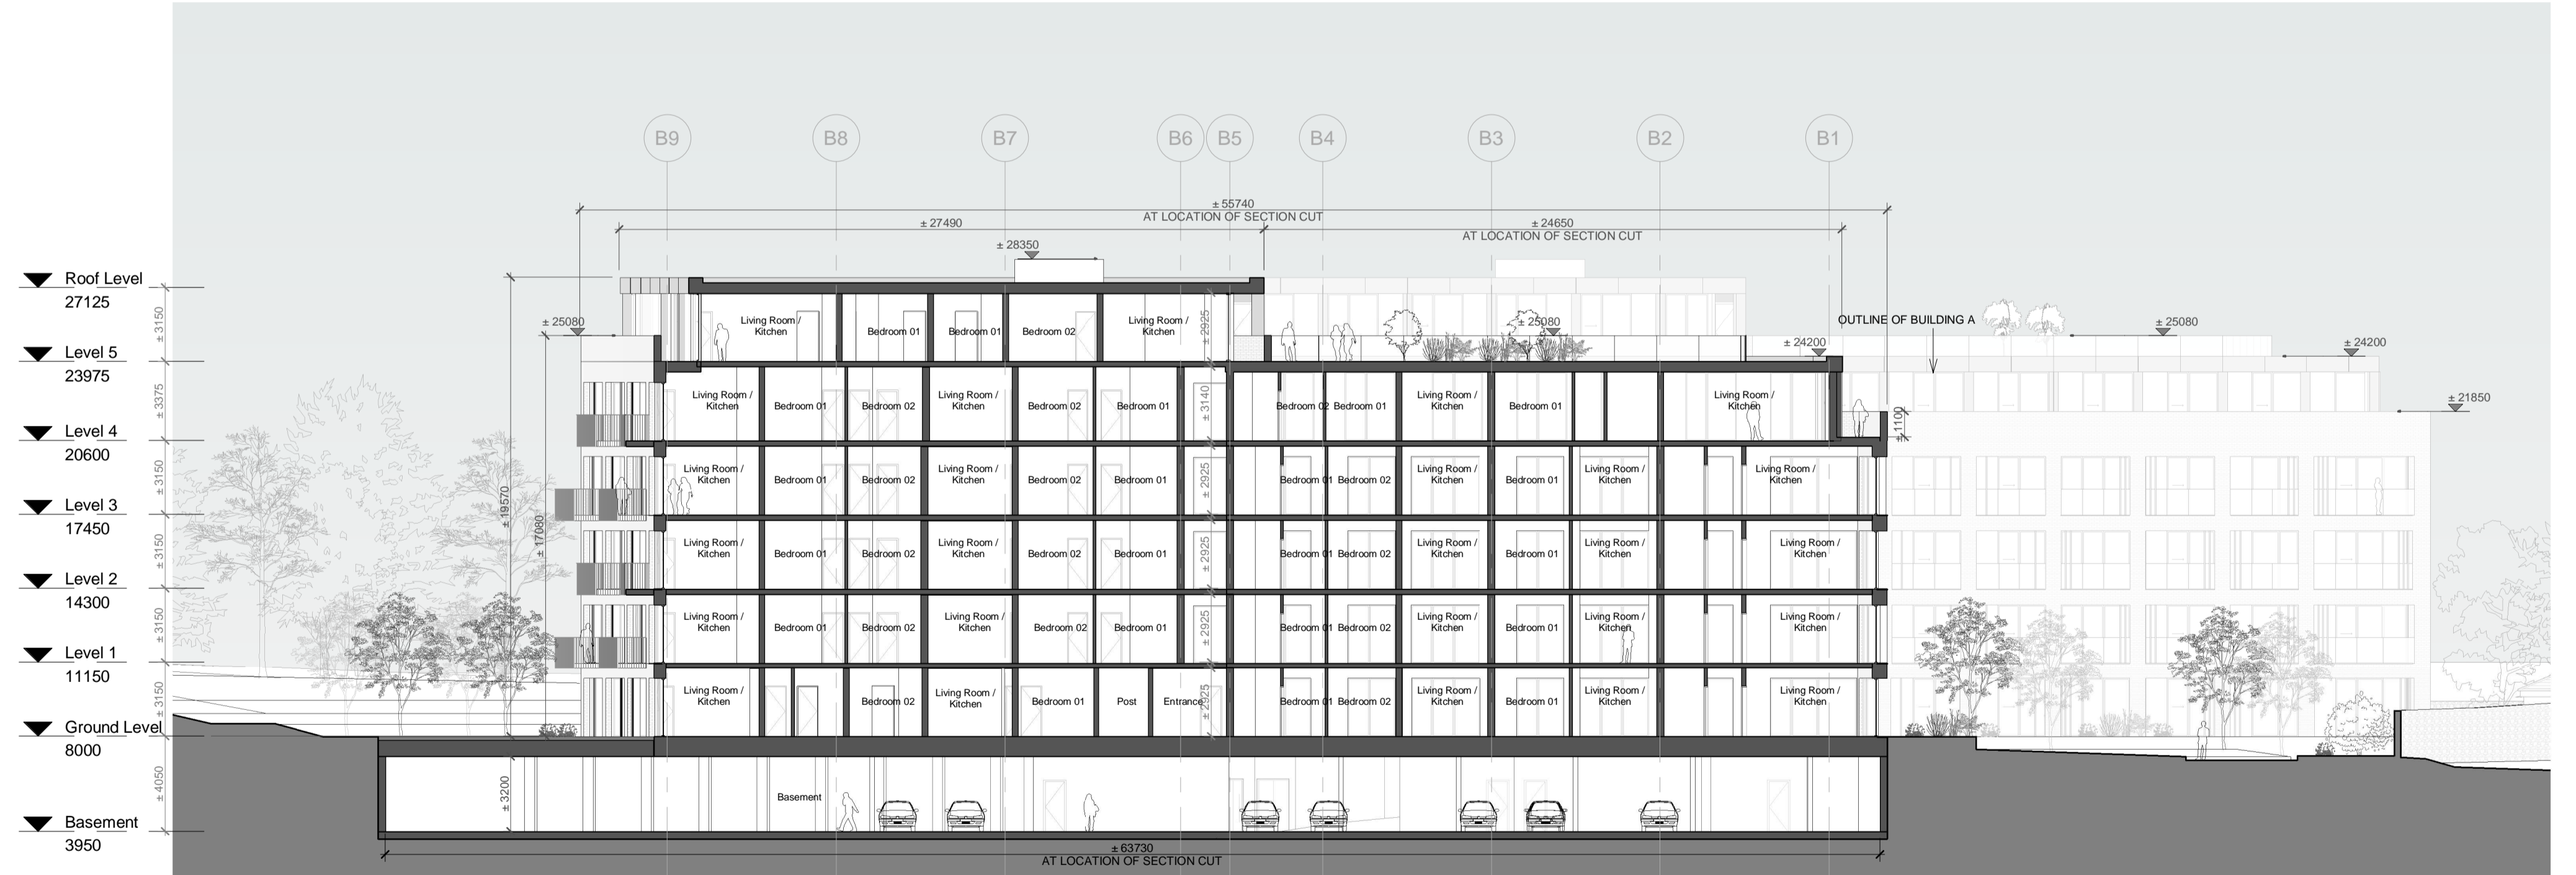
B9 B8 B7 B6 B5 B4 B3 B2 B1

± 55740
AT LOCATION OF SECTION CUT

± 27490

± 24650
AT LOCATION OF SECTION CUT

± 28350

Roof Level
27125

Level 5
23975

Level 4
20600

Level 3
17450

Level 2
14300

Level 1
11150

Ground Level
8000

Basement
3950

± 3150
± 3375
± 3150
± 3150
± 3150
± 3150
± 4050

± 25080
± 19570
± 17080

Living Room / Kitchen
Bedroom 01
Bedroom 01
Bedroom 02
Living Room / Kitchen
± 2925

± 25080
OUTLINE OF BUILDING A
± 25080
± 24200
± 24200
± 21850

Living Room / Kitchen
Bedroom 01
Bedroom 02
Living Room / Kitchen
Bedroom 02
Bedroom 01
± 3140
Bedroom 02
Bedroom 01
Living Room / Kitchen
Bedroom 01
Living Room / Kitchen
± 1100

Living Room / Kitchen
Bedroom 01
Bedroom 02
Living Room / Kitchen
Bedroom 02
Bedroom 01
± 2925
Bedroom 01
Bedroom 02
Living Room / Kitchen
Bedroom 01
Living Room / Kitchen
Living Room / Kitchen

Living Room / Kitchen
Bedroom 01
Bedroom 02
Living Room / Kitchen
Bedroom 02
Bedroom 01
± 2925
Bedroom 01
Bedroom 02
Living Room / Kitchen
Bedroom 01
Living Room / Kitchen
Living Room / Kitchen

Living Room / Kitchen
Bedroom 01
Bedroom 02
Living Room / Kitchen
Bedroom 02
Bedroom 01
± 2925
Bedroom 01
Bedroom 02
Living Room / Kitchen
Bedroom 01
Living Room / Kitchen
Living Room / Kitchen

Living Room / Kitchen
Bedroom 02
Living Room / Kitchen
Bedroom 01
Post
Entrance
± 2925
Bedroom 01
Bedroom 02
Living Room / Kitchen
Bedroom 01
Living Room / Kitchen
Living Room / Kitchen

Basement
± 3200

± 63730
AT LOCATION OF SECTION CUT